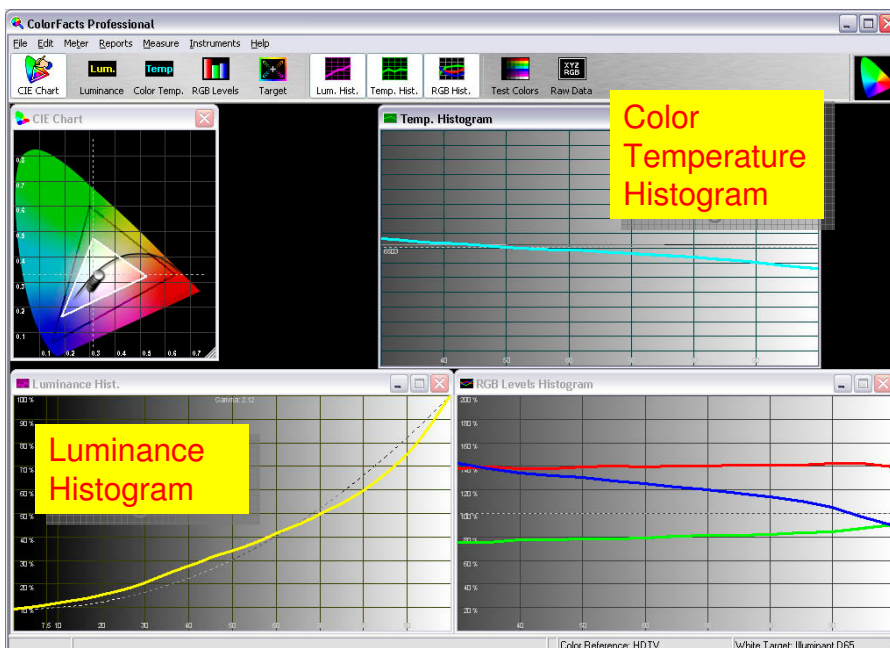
ColorFacts Professional

File Edit Meter Reports Measure Instruments Help

CIE Chart Luminance Color Temp. RGB Levels Target Lum. Hist. Temp. Hist. RGB Hist. Test Colors Raw Data

Lum. Temp XYZ RGB

CIE Chart

0.8 0.7 0.6 0.5 0.4 0.3 0.2 0.1

0.1 0.2 0.3 0.4 0.5 0.6 0.7

Temp. Histogram

Color Temperature Histogram

6500

40 50 60

Luminance Hist.

Gamma: 2.12

100 % 90 % 80 % 70 % 60 % 50 % 40 % 30 % 20 % 10 %

Luminance Histogram

7.5 10 20 30 40 50 60

RGB Levels Histogram

200 % 180 % 160 % 140 % 120 % 100 % 80 % 60 % 40 % 20 %

40 50

Color Reference: HDTV White Target: Illuminant D65